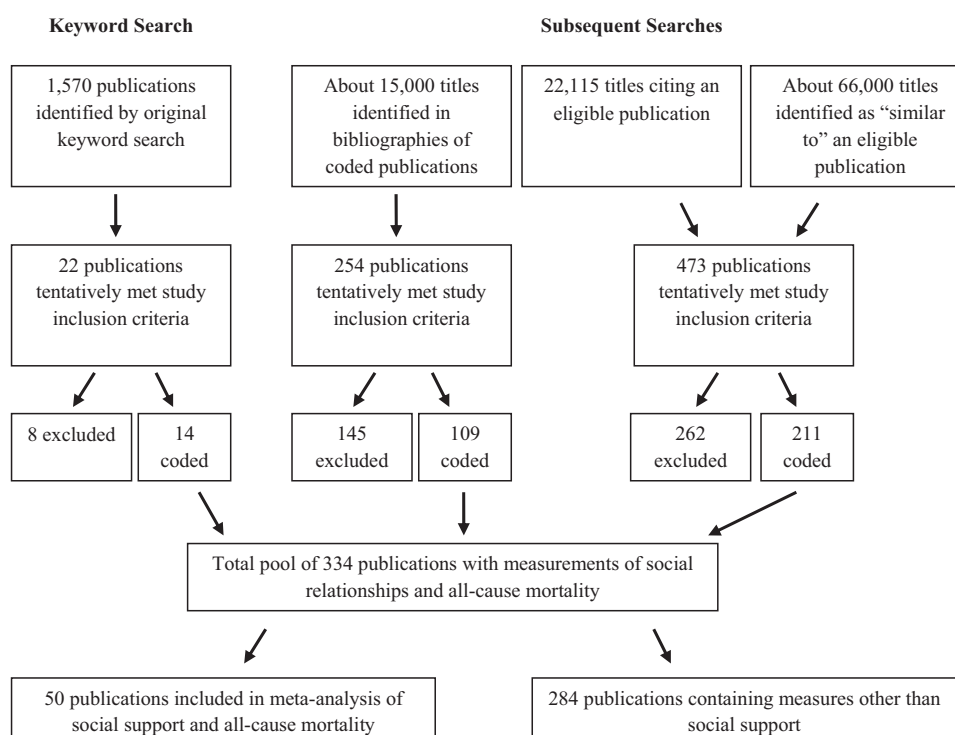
Keyword Search

Subsequent Searches

1,570 publications identified by original keyword search

About 15,000 titles identified in bibliographies of coded publications

22,115 titles citing an eligible publication

About 66,000 titles identified as "similar to" an eligible publication

22 publications tentatively met study inclusion criteria

254 publications tentatively met study inclusion criteria

473 publications tentatively met study inclusion criteria

8 excluded

14 coded

145 excluded

109 coded

262 excluded

211 coded

Total pool of 334 publications with measurements of social relationships and all-cause mortality

50 publications included in meta-analysis of social support and all-cause mortality

284 publications containing measures other than social support